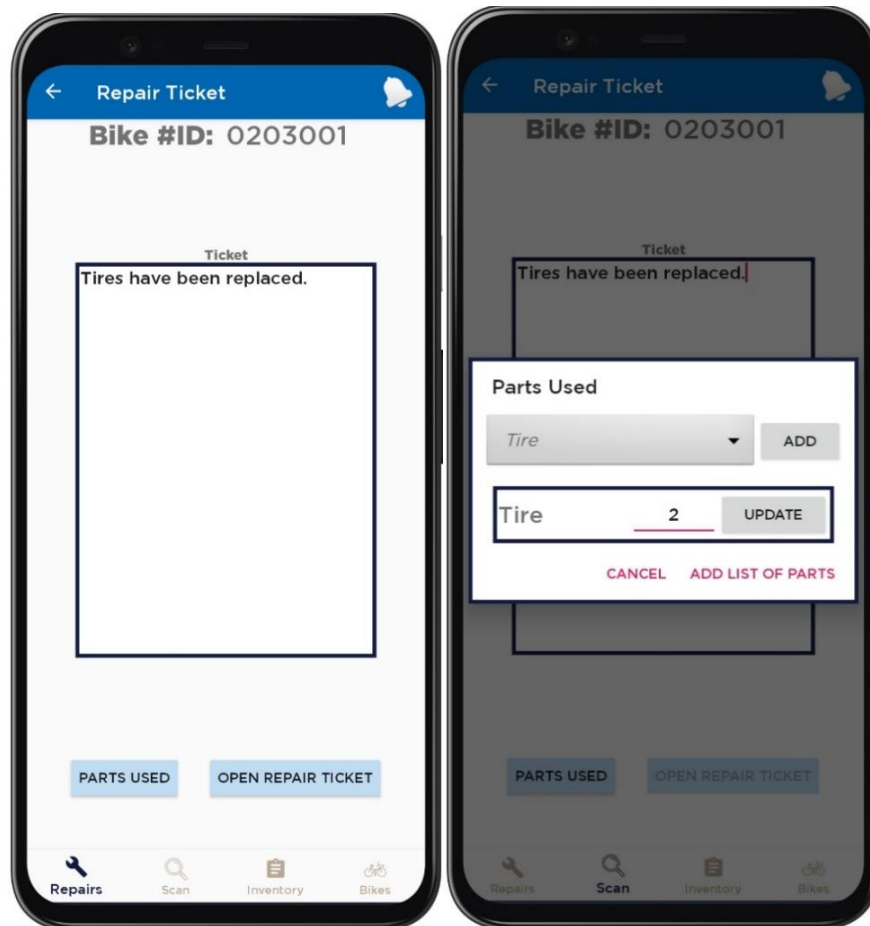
Repair Ticket

Bike #ID: 0203001

Ticket

Tires have been replaced.

PARTS USED

OPEN REPAIR TICKET

Repairs Scan Inventory Bikes

Repair Ticket

Bike #ID: 0203001

Ticket

Tires have been replaced.

Parts Used

Tire

ADD

Tire 2 UPDATE

CANCEL ADD LIST OF PARTS

PARTS USED

OPEN REPAIR TICKET

Repairs Scan Inventory Bikes